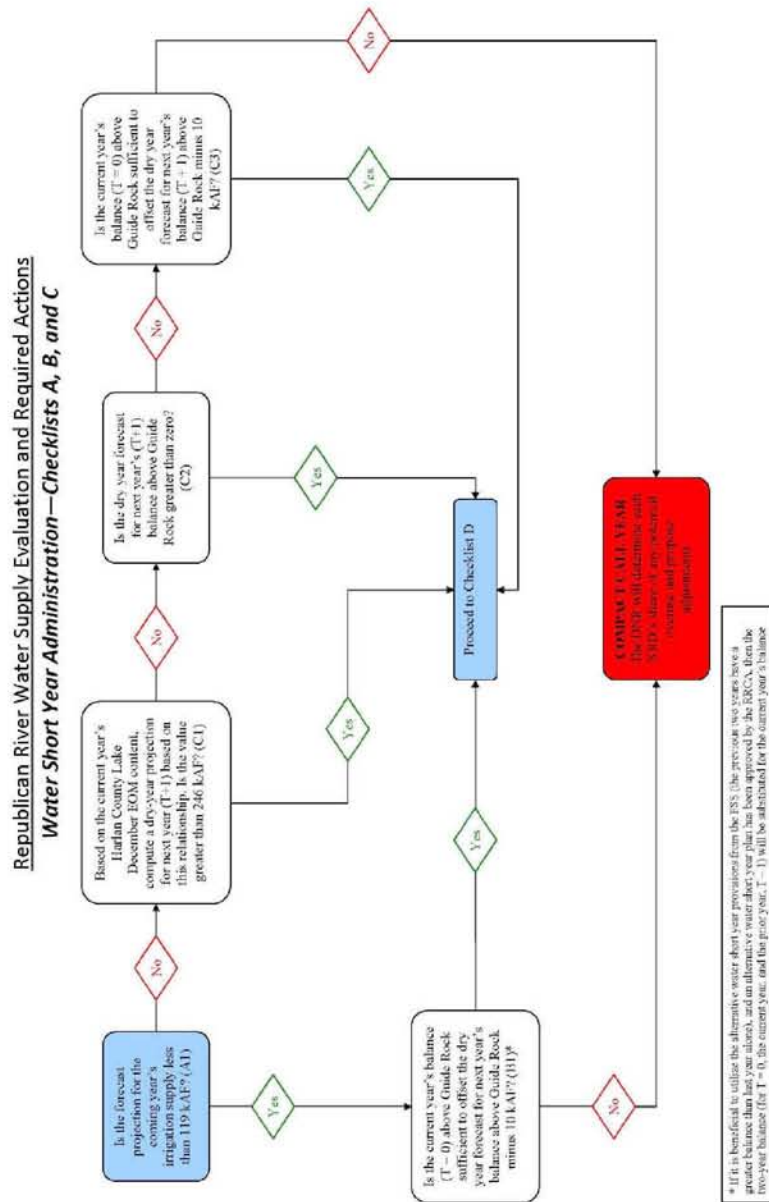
Republican River Water Supply Evaluation and Required Actions
Water Short Year Administration—Checklists A, B, and C

Is the forecast projection for the coming year's irrigation supply less than 119 kAF? (A1)

No

Based on the current year's Harlan County Lake December EOM content, compute a dry-year projection for next year (T+1) based on this relationship. Is the value greater than 246 kAF? (C1)

No

Is the dry year forecast for next year's (T+1) balance above Guide Rock greater than zero? (C2)

No

Is the current year's balance (T = 0) above Guide Rock sufficient to offset the dry year forecast for next year's balance (T + 1) above Guide Rock minus 10 kAF? (C3)

No

Yes

Yes

Yes

Yes

Proceed to Checklist D

Yes

Is the current year's balance (T = 0) above Guide Rock sufficient to offset the dry year forecast for next year's balance above Guide Rock minus 10 kAF? (B1)*

Yes

No

COMPACT CALL YEAR
The DNR will determine each NRD's share of any potential overuse, and propose adjustments

* If it is beneficial to utilize the alternative water short year provisions from the FSS (the previous two years have a greater balance than last year alone), and an alternative water short year plan has been approved by the RRCA, then the two-year balance (for T = 0, the current year, and the prior year, T – 1) will be substituted for the current year's balance